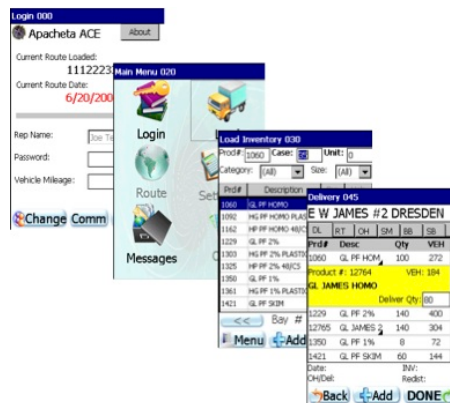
Login 000
Apacheta ACE
About
Current Route Loaded:
1112223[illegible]
Current Route Date:
6/20/200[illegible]
Rep Name:
Joe T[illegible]
Password:
Vehicle Mileage:
Change
Comm

Main Menu 020
Login
Route
Set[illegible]
Messages

Load Inventory 030
Prod# 1060 Case: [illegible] Unit: 0
Category: (All) Size: (All)

| Prd# | Description |
|---|---|
| 1060 | GL PF HOMO |
| 1092 | HG PF HOMO PLAS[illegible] |
| 1162 | HP PF HOMO 48/C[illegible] |
| 1229 | GL PF 2% |
| 1303 | HG PF 2% PLASTI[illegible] |
| 1325 | HP PF 2% 48/CS |
| 1350 | GL PF 1% |
| 1361 | HG PF 1% PLASTI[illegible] |
| 1421 | GL PF SKIM |

<<
Bay #
Menu
Add

Delivery 045
E W JAMES #2 DRESDEN
DL RT OH SM BB SB

| Prd# | Desc | Qty | VEH |
|---|---|---|---|
| 1060 | GL PF HOM | 100 | 272 |

Product #: 12764 VEH: 184
GL JAMES HOMO
Deliver Qty: 80

| Prd# | Desc | Qty | VEH |
|---|---|---|---|
| 1229 | GL PF 2% | 140 | 400 |
| 12765 | GL JAMES 2 | 140 | 304 |
| 1350 | GL PF 1% | 8 | 72 |
| 1421 | GL PF SKIM | 60 | 144 |

Date:
INV:
OH/Del:
Redist:
Back
Add
DONE